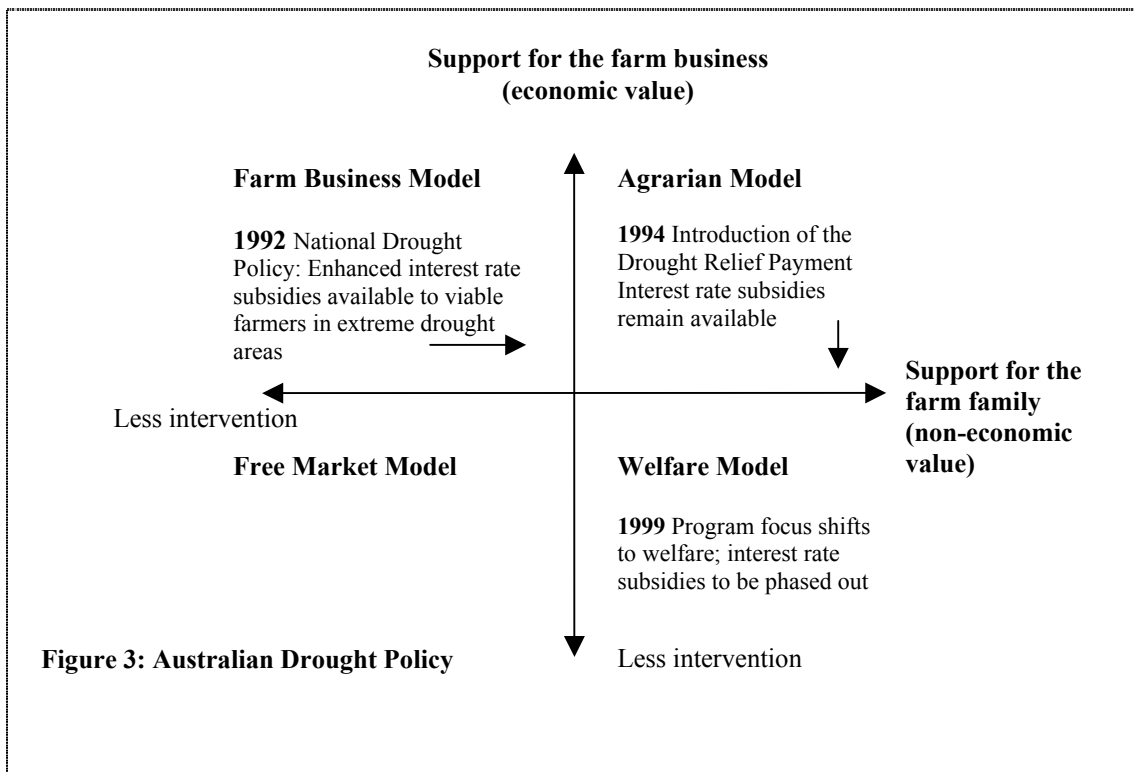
Support for the farm business
(economic value)

Farm Business Model

1992 National Drought Policy: Enhanced interest rate subsidies available to viable farmers in extreme drought areas

Agrarian Model

1994 Introduction of the Drought Relief Payment Interest rate subsidies remain available

Support for the farm family (non-economic value)

Less intervention

Free Market Model

Welfare Model

1999 Program focus shifts to welfare; interest rate subsidies to be phased out

Figure 3: Australian Drought Policy

Less intervention